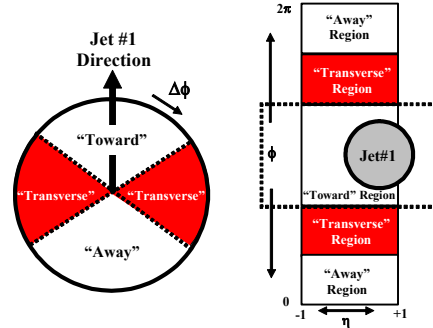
Jet #1 Direction

$\Delta\phi$

"Toward"

"Transverse"

"Transverse"

"Away"

$2\pi$

"Away" Region

"Transverse" Region

$\phi$

Jet#1

"Toward" Region

"Transverse" Region

"Away" Region

0

-1

$\eta$

+1